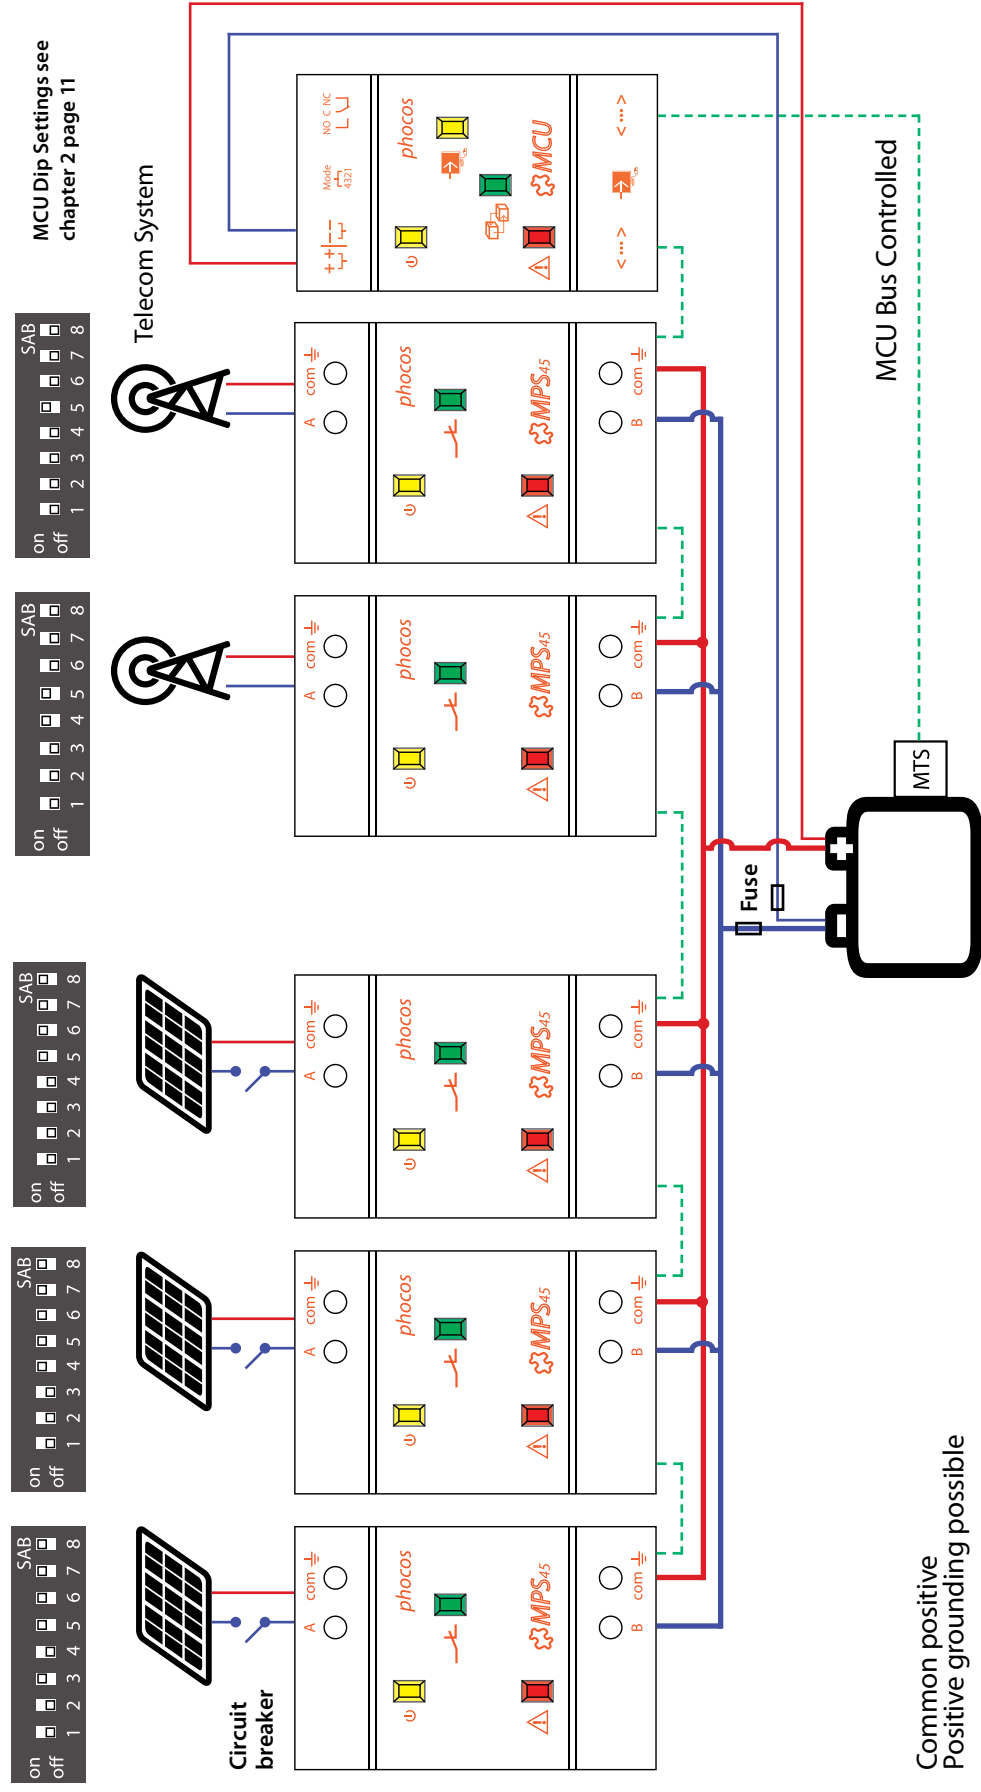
MCU Dip Settings see chapter 2 page 11

Telecom System

MCU Bus Controlled

phocos
MCU
NO C NC
Mode
4321

SAB
8 7 6 5 4 3 2 1
on
off

com
A
phocos
MPS45
com
B

SAB
8 7 6 5 4 3 2 1
on
off

com
A
phocos
MPS45
com
B

MTS

Fuse

SAB
8 7 6 5 4 3 2 1
on
off

com
A
phocos
MPS45
com
B

SAB
8 7 6 5 4 3 2 1
on
off

com
A
phocos
MPS45
com
B

SAB
8 7 6 5 4 3 2 1
on
off

com
A
phocos
MPS45
com
B

Circuit breaker

Common positive
Positive grounding possible